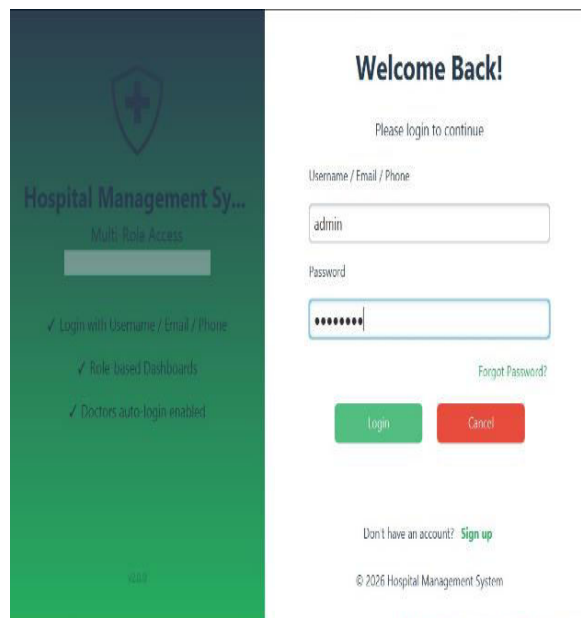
Hospital Management Sy...

Multi-Role Access

✓ Login with Username / Email / Phone

✓ Role based Dashboards

✓ Doctors auto-login enabled

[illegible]

Welcome Back!

Please login to continue

Username / Email / Phone

admin

Password

••••••••

Forgot Password?

Login

Cancel

Don't have an account? Sign up

© 2026 Hospital Management System